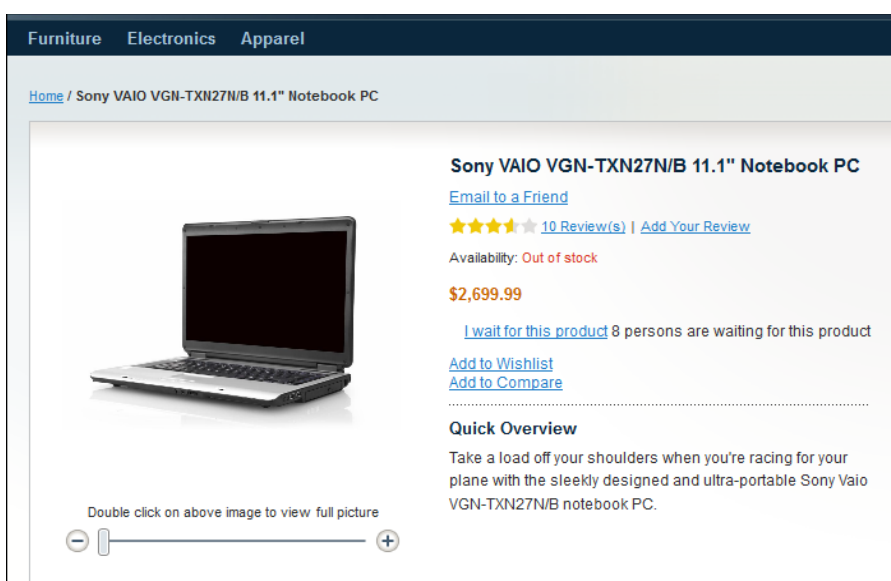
Furniture Electronics Apparel

Home / Sony VAIO VGN-TXN27N/B 11.1" Notebook PC

Sony VAIO VGN-TXN27N/B 11.1" Notebook PC

Email to a Friend

10 Review(s) | Add Your Review

Availability: Out of stock

$2,699.99

I wait for this product 8 persons are waiting for this product

Add to Wishlist
Add to Compare

Quick Overview

Take a load off your shoulders when you're racing for your plane with the sleekly designed and ultra-portable Sony Vaio VGN-TXN27N/B notebook PC.

Double click on above image to view full picture